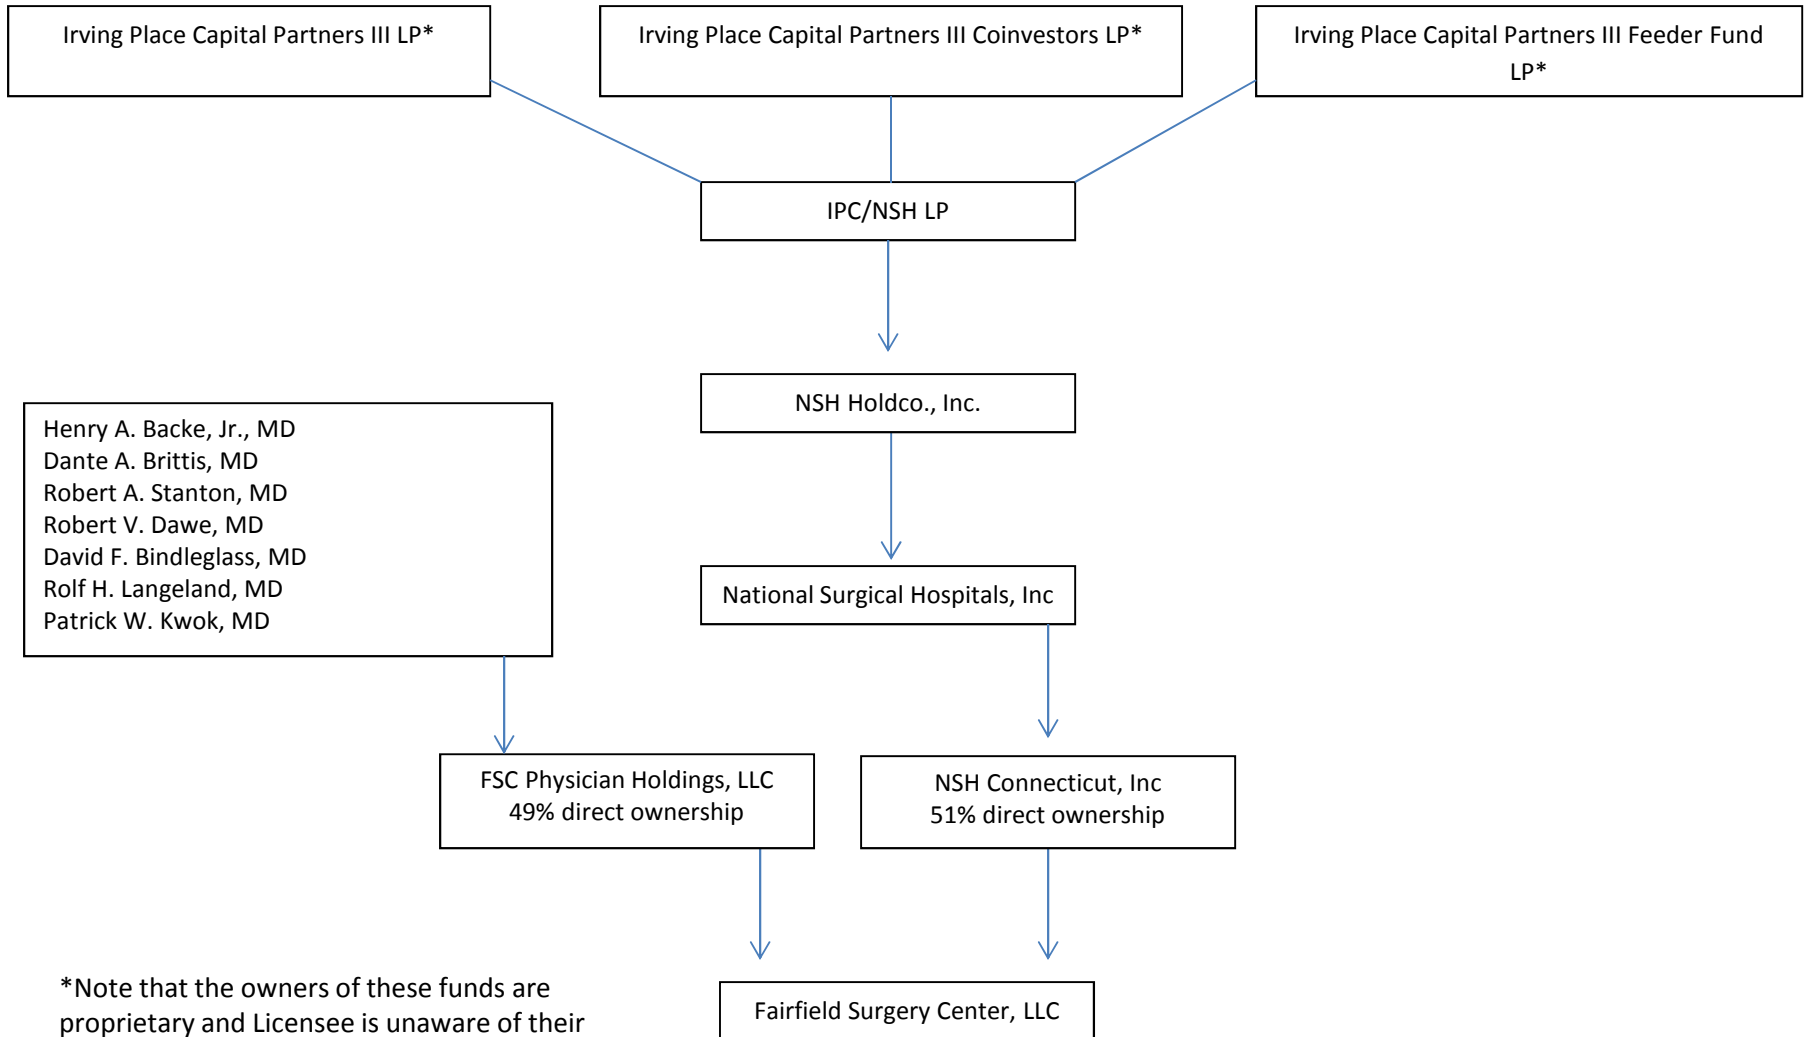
Irving Place Capital Partners III LP*

Irving Place Capital Partners III Coinvestors LP*

Irving Place Capital Partners III Feeder Fund LP*

IPC/NSH LP

NSH Holdco., Inc.

Henry A. Backe, Jr., MD
Dante A. Brittis, MD
Robert A. Stanton, MD
Robert V. Dawe, MD
David F. Bindleglass, MD
Rolf H. Langeland, MD
Patrick W. Kwok, MD

National Surgical Hospitals, Inc

FSC Physician Holdings, LLC
49% direct ownership

NSH Connecticut, Inc
51% direct ownership

*Note that the owners of these funds are proprietary and Licensee is unaware of their

Fairfield Surgery Center, LLC